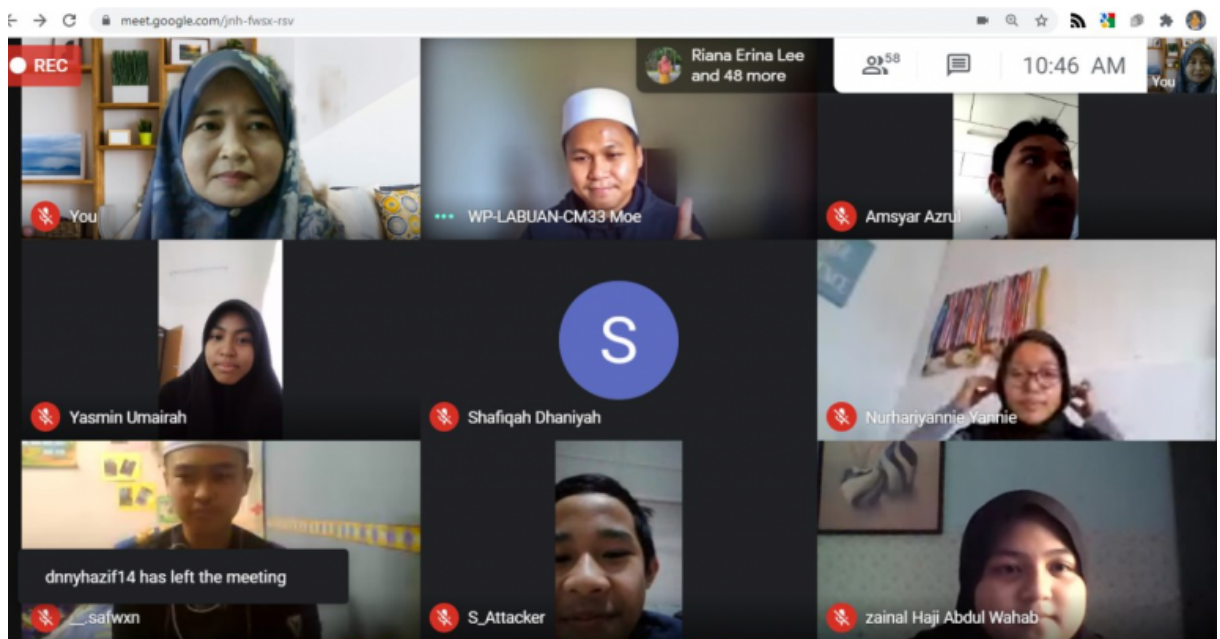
meet.google.com/jnh-fwsx-rsv

REC

Riana Erina Lee and 48 more

58

10:46 AM

You

You

WP-LABUAN-CM33 Moe

Amsyar Azrul

S

Yasmin Umairah

Shafiqah Dhaniyah

Nurhariyannie Yannie

dnnyhazif14 has left the meeting

_safwxn

S_Attacker

zainal Haji Abdul Wahab